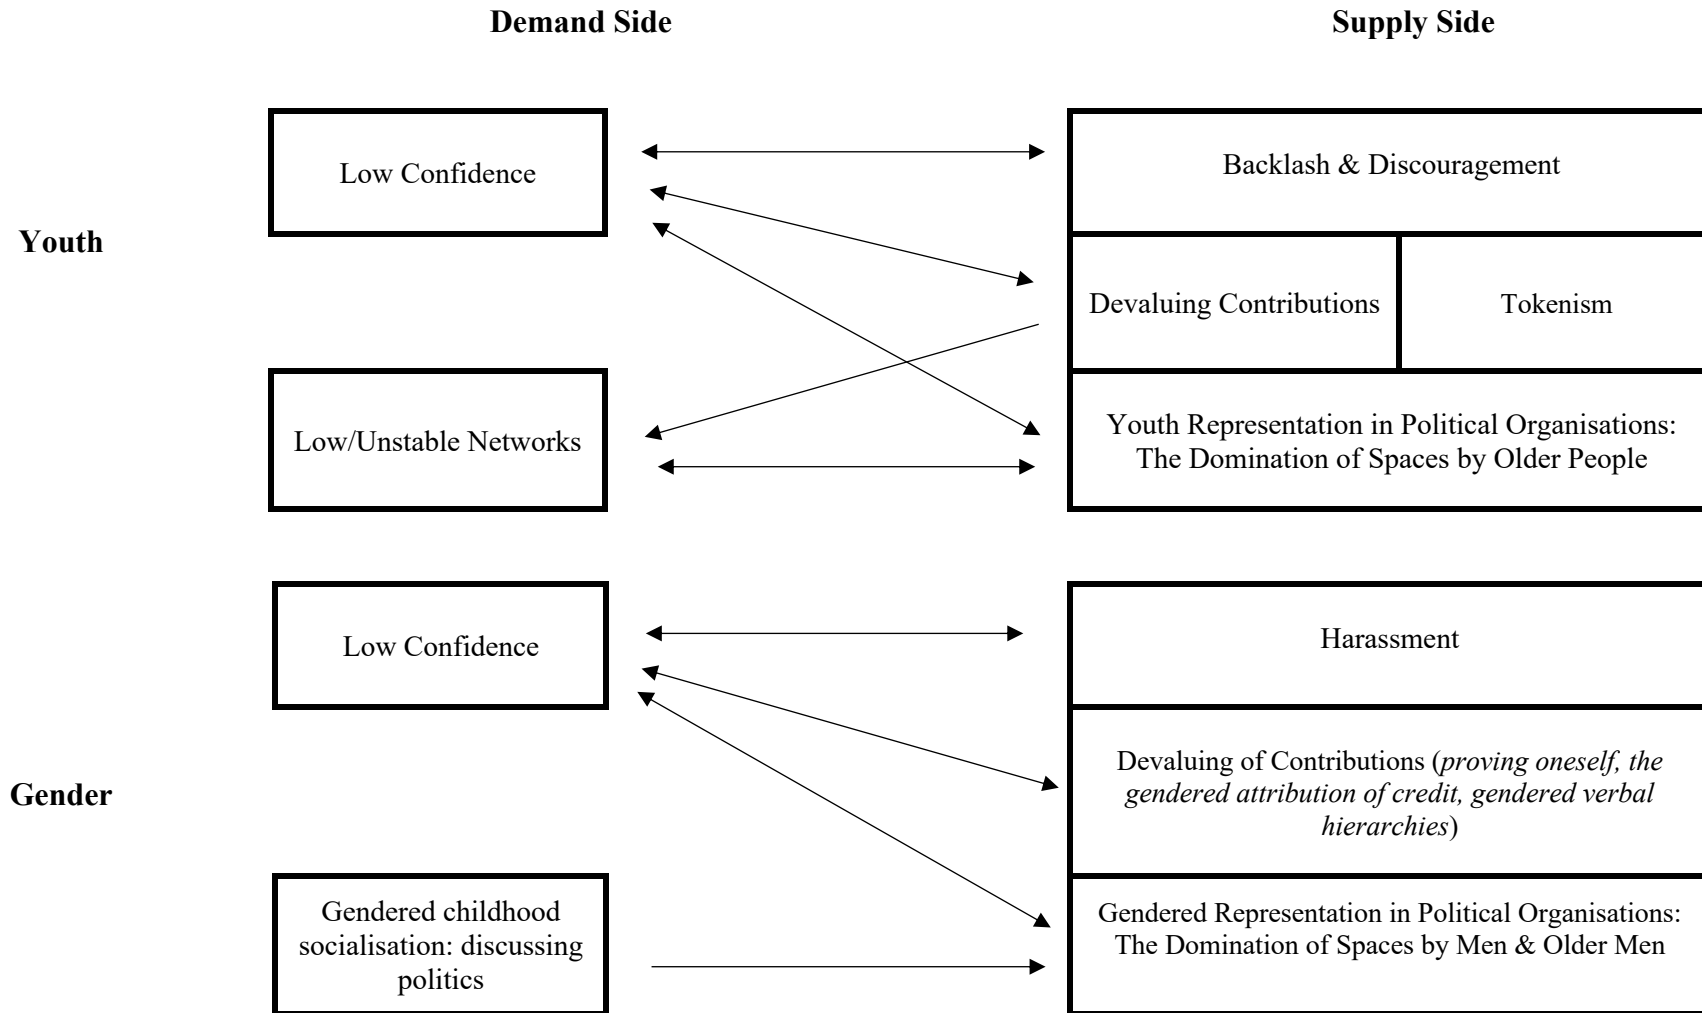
Demand Side

Supply Side

Youth

Low Confidence

Backlash & Discouragement

Devaluing Contributions

Tokenism

Low/Unstable Networks

Youth Representation in Political Organisations: The Domination of Spaces by Older People

Gender

Low Confidence

Harassment

Devaluing of Contributions (*proving oneself, the gendered attribution of credit, gendered verbal hierarchies*)

Gendered childhood socialisation: discussing politics

Gendered Representation in Political Organisations: The Domination of Spaces by Men & Older Men